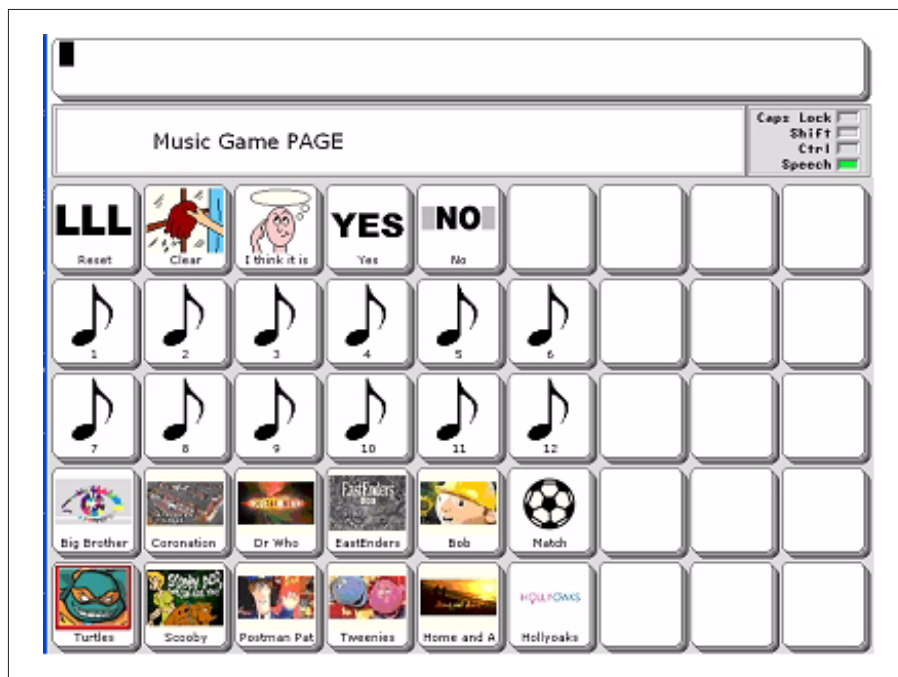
Music Game PAGE

Caps Lock
Shift
Ctrl
Speech

LLL
Reset

Clear

I think it is

YES
Yes

NO
No

1

2

3

4

5

6

7

8

9

10

11

12

Big Brother

Coronation

Dr Who

EastEnders
EastEnders

Bob

Match

Turtles

Scooby

Postman Pat

Tweenies

Home and A

HOLLYOAKS
Hollyoaks